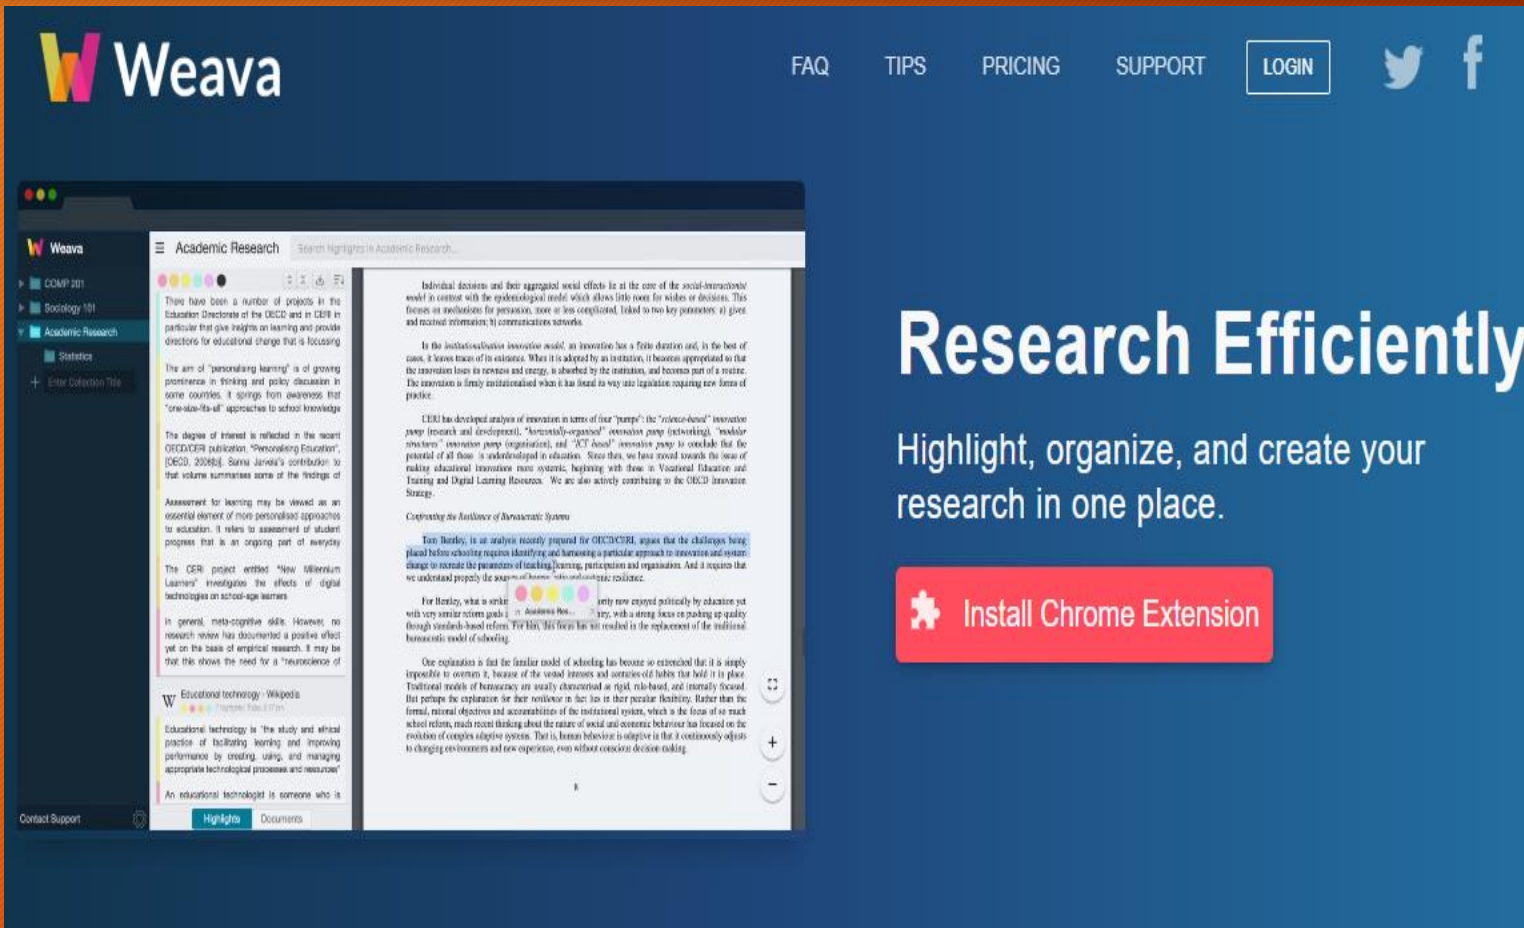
Weava

FAQ TIPS PRICING SUPPORT LOGIN

Weava
COMP 201
Sociology 101
Academic Research
Statistics
Enter Collection Title
Contact Support

Academic Research
Search Highlights in Academic Research...

There have been a number of projects in the Education Directorate of the OECD and in CERI in particular that give insights on learning and provide directions for educational change that is focussing

The aim of "personalising learning" is of growing prominence in thinking and policy discussion in some countries. It springs from awareness that "one-size-fits-all" approaches to school knowledge

The degree of interest is reflected in the recent OECD/CERI publication, "Personalising Education", (OECD, 2006b). Sanna Järvelä's contribution to that volume summarises some of the findings of

Assessment for learning may be viewed as an essential element of more personalised approaches to education. It refers to assessment of student progress that is an ongoing part of everyday

The CERI project entitled "New Millennium Learners" investigates the effects of digital technologies on school-age learners

In general, meta-cognitive skills. However, no research review has documented a positive effect yet on the basis of empirical research. It may be that this shows the need for a "neuroscience of

Educational technology - Wikipedia

Educational technology is "the study and ethical practice of facilitating learning and improving performance by creating, using, and managing appropriate technological processes and resources"

An educational technologist is someone who is

Highlights Documents

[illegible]

Confronting the Resilience of Bureaucratic Systems

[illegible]

Research Efficiently

Highlight, organize, and create your research in one place.

Install Chrome Extension